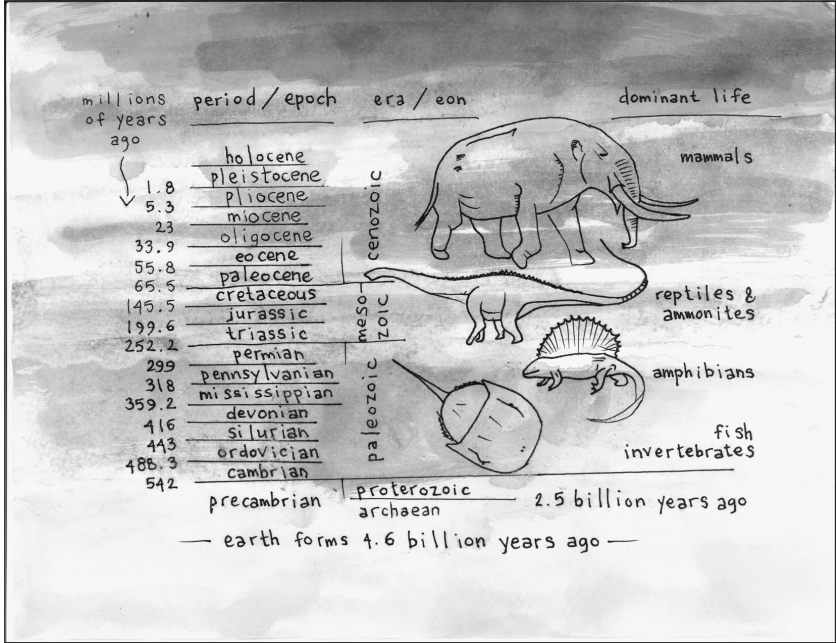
millions of years ago

period / epoch

era / eon

dominant life

holocene
pleistocene
1.8 pliocene
5.3 miocene
23 oligocene
33.9 eocene
55.8 paleocene
65.5 cretaceous
145.5 jurassic
199.6 triassic
252.2 permian
299 pennsylvanian
318 mississippian
359.2 devonian
416 silurian
443 ordovician
488.3 cambrian
542 precambrian

cenozoic

meso-zoic

paleozoic

proterozoic
archaean

mammals

reptiles & ammonites

amphibians

fish
invertebrates

2.5 billion years ago

— earth forms 4.6 billion years ago —